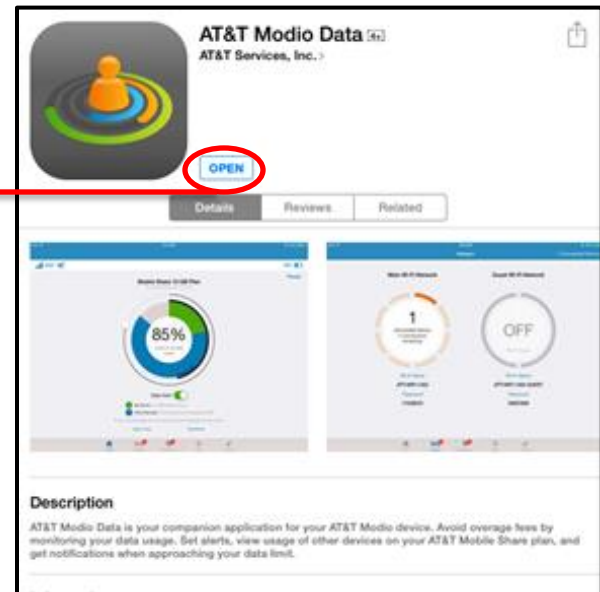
AT&T Modio Data 4+
AT&T Services, Inc. >

OPEN

Details | Reviews | Related

85%

1

OFF

Description

AT&T Modio Data is your companion application for your AT&T Modio device. Avoid overage fees by monitoring your data usage. Set alerts, view usage of other devices on your AT&T Mobile Share plan, and get notifications when approaching your data limit.